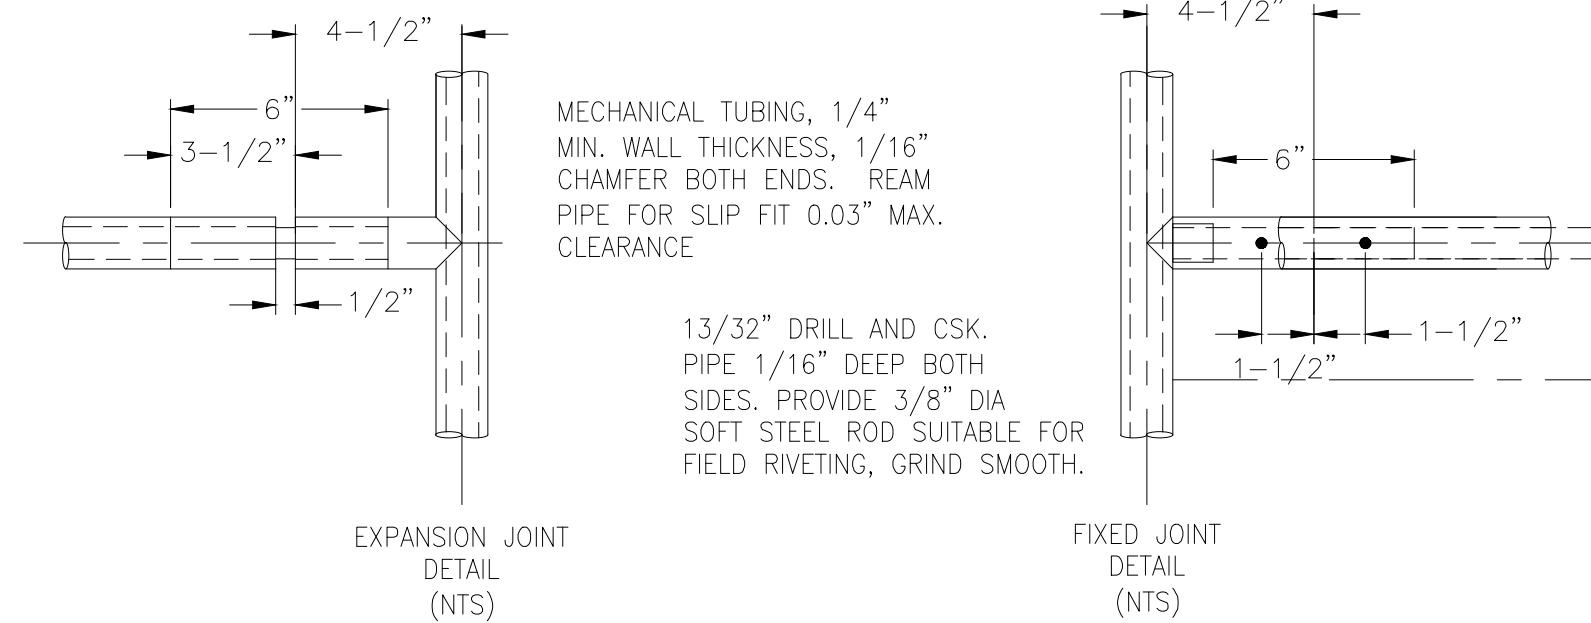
4–1/2"

6"

3–1/2"

1/2"

MECHANICAL TUBING, 1/4" MIN. WALL THICKNESS, 1/16" CHAMFER BOTH ENDS. REAM PIPE FOR SLIP FIT 0.03" MAX. CLEARANCE

13/32" DRILL AND CSK. PIPE 1/16" DEEP BOTH SIDES. PROVIDE 3/8" DIA SOFT STEEL ROD SUITABLE FOR FIELD RIVETING, GRIND SMOOTH.

EXPANSION JOINT
DETAIL
(NTS)

4–1/2"

6"

1–1/2"

1–1/2"

FIXED JOINT
DETAIL
(NTS)